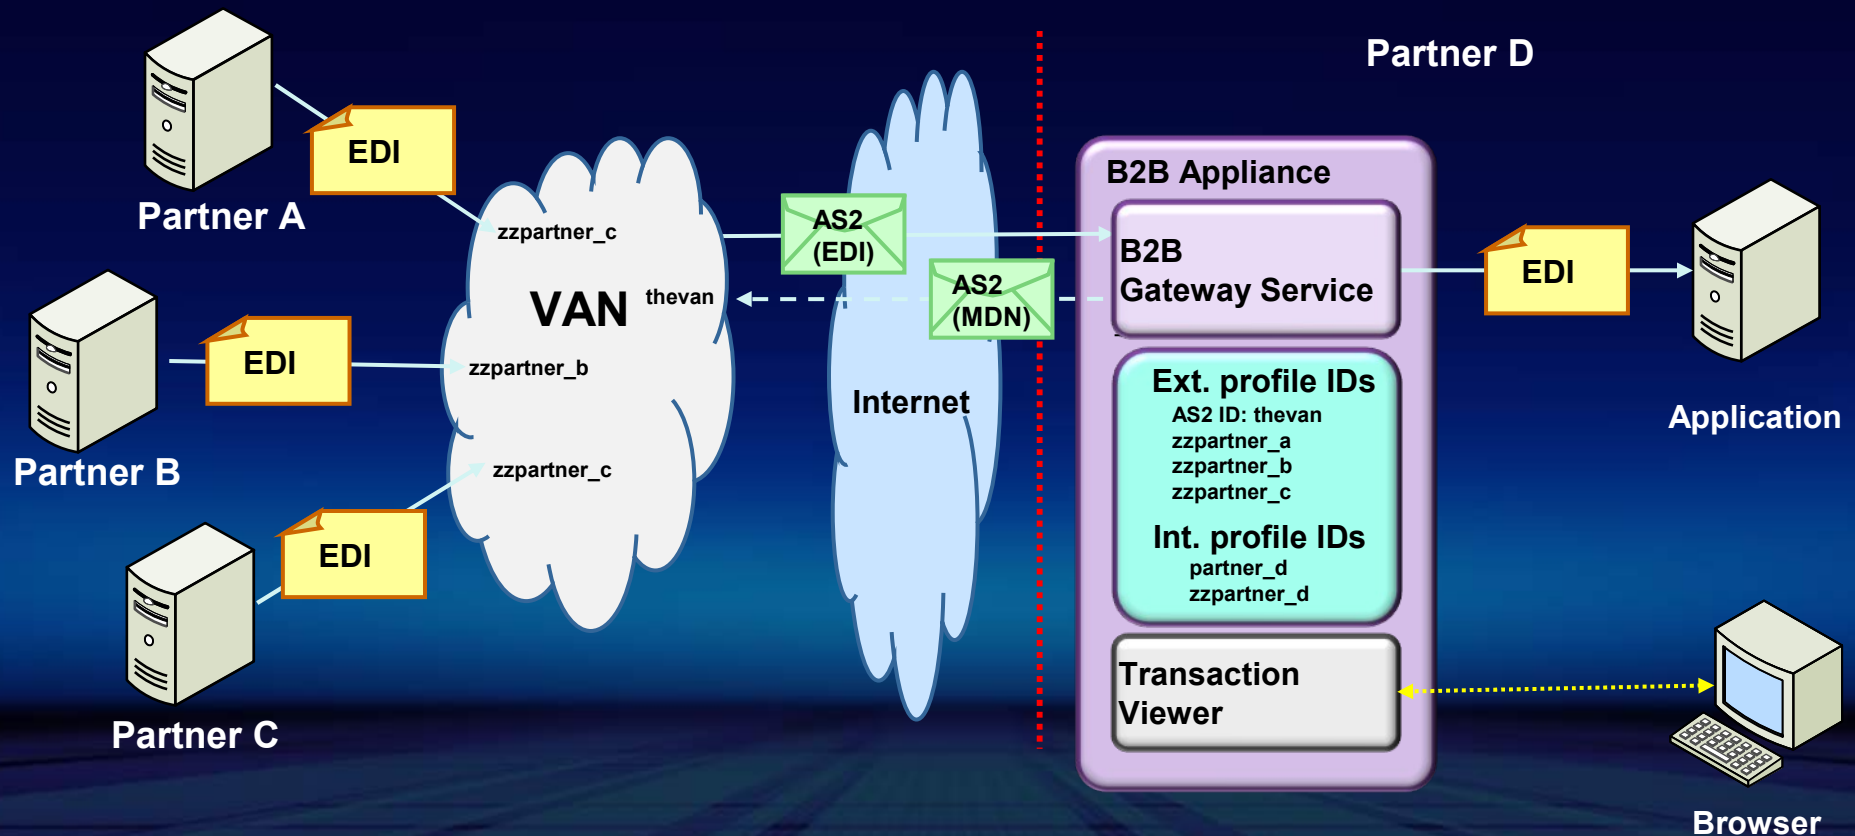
Partner D

EDI

Partner A

zzpartner_c

VAN

thevan

zzpartner_b

zzpartner_c

EDI

Partner B

EDI

Partner C

AS2 (EDI)

AS2 (MDN)

Internet

B2B Appliance

B2B Gateway Service

Ext. profile IDs
AS2 ID: thevan
zzpartner_a
zzpartner_b
zzpartner_c

Int. profile IDs
partner_d
zzpartner_d

Transaction Viewer

EDI

Application

Browser